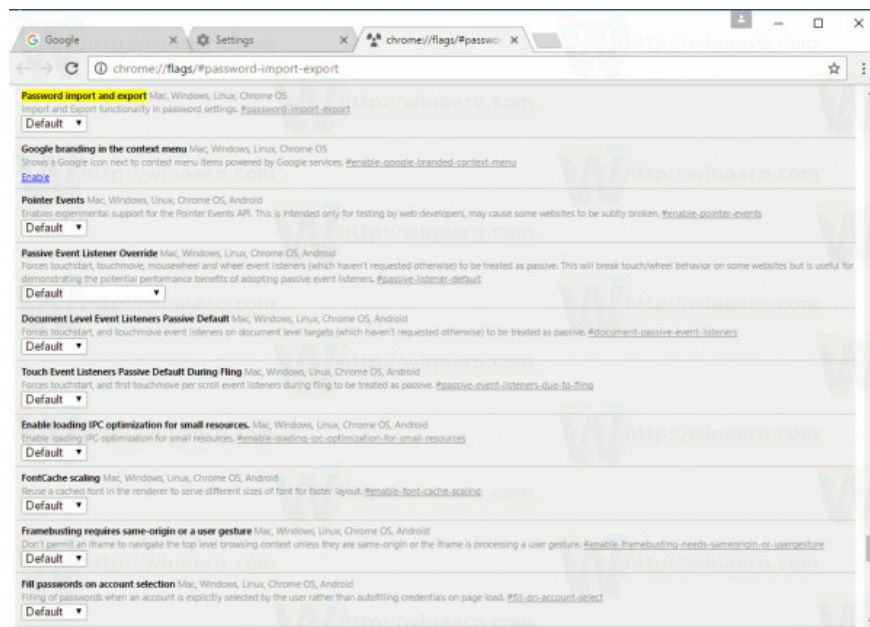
G Google ×  Settings ×  chrome://flags/#passwor ×

chrome://flags/#password-import-export

Password import and export Mac, Windows, Linux, Chrome OS
Import and Export functionality in password settings. #password-import-export
Default ▼

Google branding in the context menu Mac, Windows, Linux, Chrome OS
Shows a Google icon next to context menu items powered by Google services. #enable-google-branded-context-menu
Enable

Pointer Events Mac, Windows, Linux, Chrome OS, Android
Enables experimental support for the Pointer Events API. This is intended only for testing by web developers, may cause some websites to be subtly broken. #enable-pointer-events
Default ▼

Passive Event Listener Override Mac, Windows, Linux, Chrome OS, Android
Forces touchstart, touchmove, mousewheel and wheel event listeners (which haven't requested otherwise) to be treated as passive. This will break touch/wheel behavior on some websites but is useful for demonstrating the potential performance benefits of adopting passive event listeners. #passive-listener-default
Default ▼

Document Level Event Listeners Passive Default Mac, Windows, Linux, Chrome OS, Android
Forces touchstart, and touchmove event listeners on document level targets (which haven't requested otherwise) to be treated as passive. #document-passive-event-listeners
Default ▼

Touch Event Listeners Passive Default During Fling Mac, Windows, Linux, Chrome OS, Android
Forces touchstart, and first touchmove per scroll event listeners during fling to be treated as passive. #passive-event-listeners-due-to-fling
Default ▼

Enable loading IPC optimization for small resources. Mac, Windows, Linux, Chrome OS, Android
Enable loading IPC optimization for small resources. #enable-loading-ipc-optimization-for-small-resources
Default ▼

FontCache scaling Mac, Windows, Linux, Chrome OS, Android
Reuse a cached font in the renderer to serve different sizes of font for faster layout. #enable-font-cache-scaling
Default ▼

Framebusting requires same-origin or a user gesture Mac, Windows, Linux, Chrome OS, Android
Don't permit an iframe to navigate the top level browsing context unless they are same-origin or the iframe is processing a user gesture. #enable-framebusting-needs-sameorigin-or-usergesture
Default ▼

Fill passwords on account selection Mac, Windows, Linux, Chrome OS, Android
Filling of passwords when an account is explicitly selected by the user rather than autofilling credentials on page load. #fill-on-account-select
Default ▼

http://winaero.com